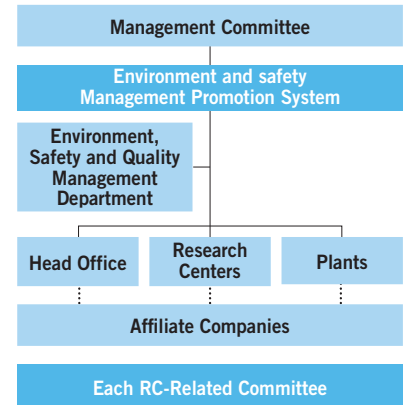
Management Committee

Environment and safety Management Promotion System

Environment, Safety and Quality Management Department

Head Office

Research Centers

Plants

Affiliate Companies

Each RC-Related Committee